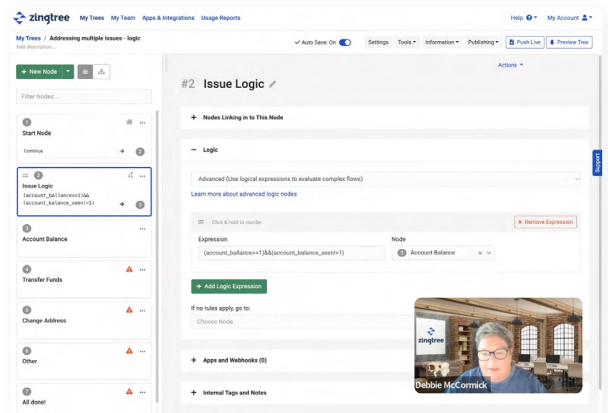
zingtree My Trees My Team Apps & Integrations Usage Reports Help My Account

My Trees / Addressing multiple issues - logic
Add description...

Auto Save: On Settings Tools Information Publishing Push Live Preview Tree

+ New Node

Filter Nodes...

1
Start Node
Continue 2

2
Issue Logic
(account_ballance==1)&&
(account_balance_seen!=1) 3

3
Account Balance

4
Transfer Funds

5
Change Address

6
Other

7
All done!

Actions

#2 Issue Logic

+ Nodes Linking in to This Node

− Logic

Advanced (Use logical expressions to evaluate complex flows)
Learn more about advanced logic nodes

Click & hold to reorder
Remove Expression

Expression
(account_ballance==1)&&(account_balance_seen!=1)

Node
3 Account Balance

+ Add Logic Expression

If no rules apply, go to:
Choose Node

+ Apps and Webhooks (0)

+ Internal Tags and Notes

Support

zingtree

Debbie McCormick